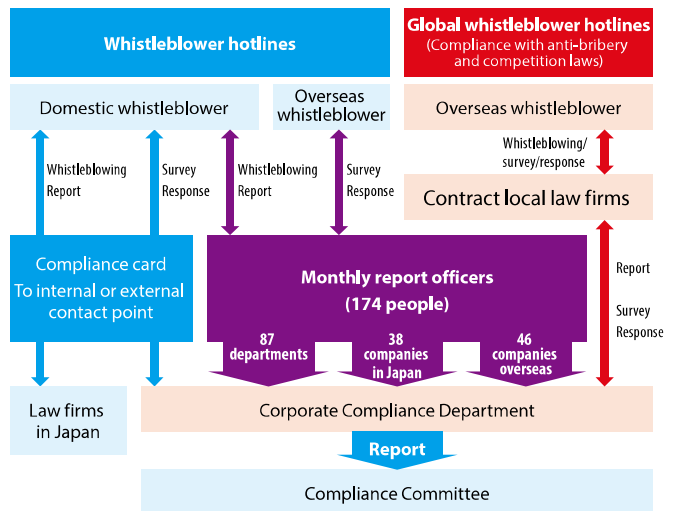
Whistleblower hotlines

Global whistleblower hotlines
(Compliance with anti-bribery and competition laws)

Domestic whistleblower

Overseas whistleblower

Overseas whistleblower

Whistleblowing Report

Survey Response

Whistleblowing Report

Survey Response

Whistleblowing/ survey/response

Contract local law firms

Compliance card
To internal or external contact point

Monthly report officers
(174 people)

Report

Survey Response

87 departments

38 companies in Japan

46 companies overseas

Law firms in Japan

Corporate Compliance Department

Report

Compliance Committee